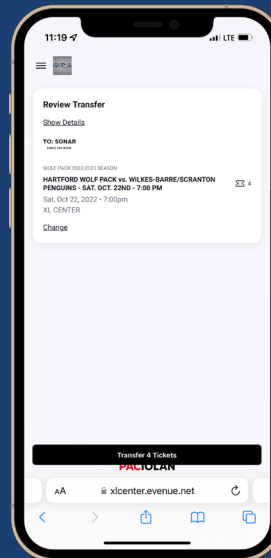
11:19

LTE

Review Transfer

Show Details

TO: SONAR

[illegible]

WOLF PACK 2022-2023 SEASON

HARTFORD WOLF PACK vs. WILKES-BARRE/SCRANTON PENGUINS - SAT. OCT. 22ND - 7:00 PM

4

Sat, Oct 22, 2022 • 7:00pm

XL CENTER

Change

Transfer 4 Tickets

PACIOLAN

AA

xlcenter.evenue.net